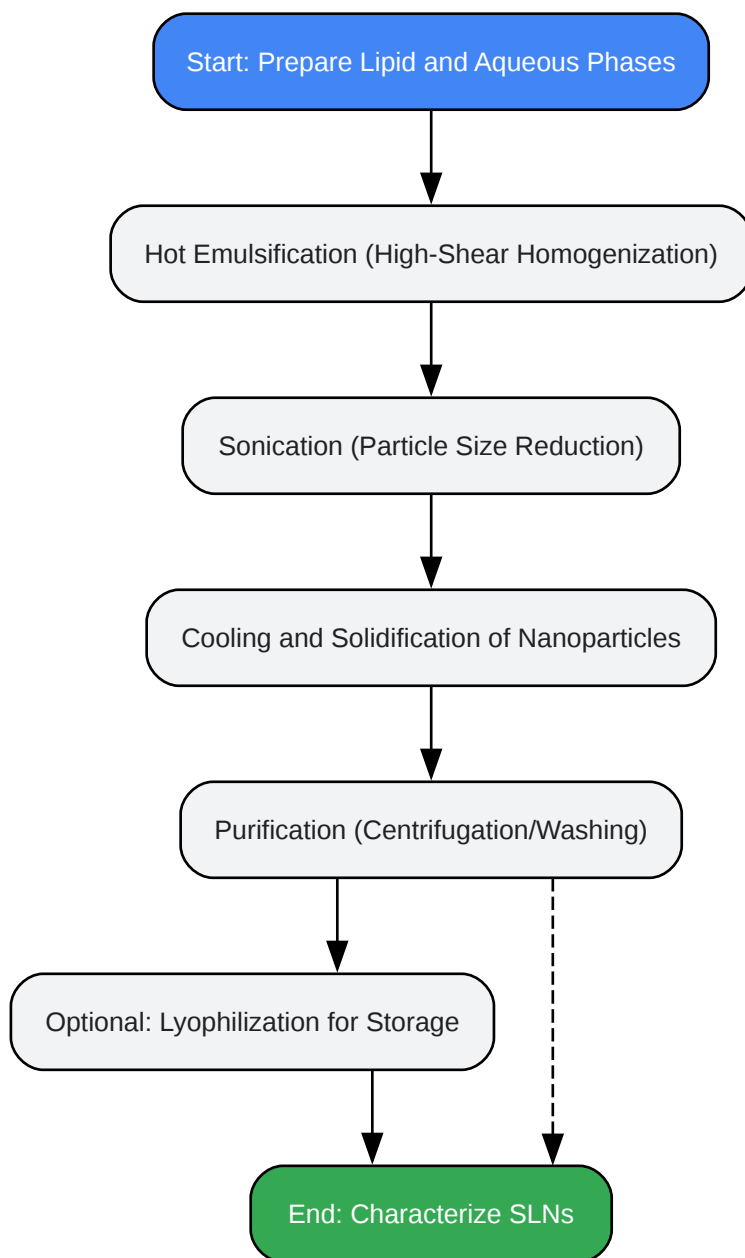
Start: Prepare Lipid and Aqueous Phases

Hot Emulsification (High-Shear Homogenization)

Sonication (Particle Size Reduction)

Cooling and Solidification of Nanoparticles

Purification (Centrifugation/Washing)

Optional: Lyophilization for Storage

End: Characterize SLNs